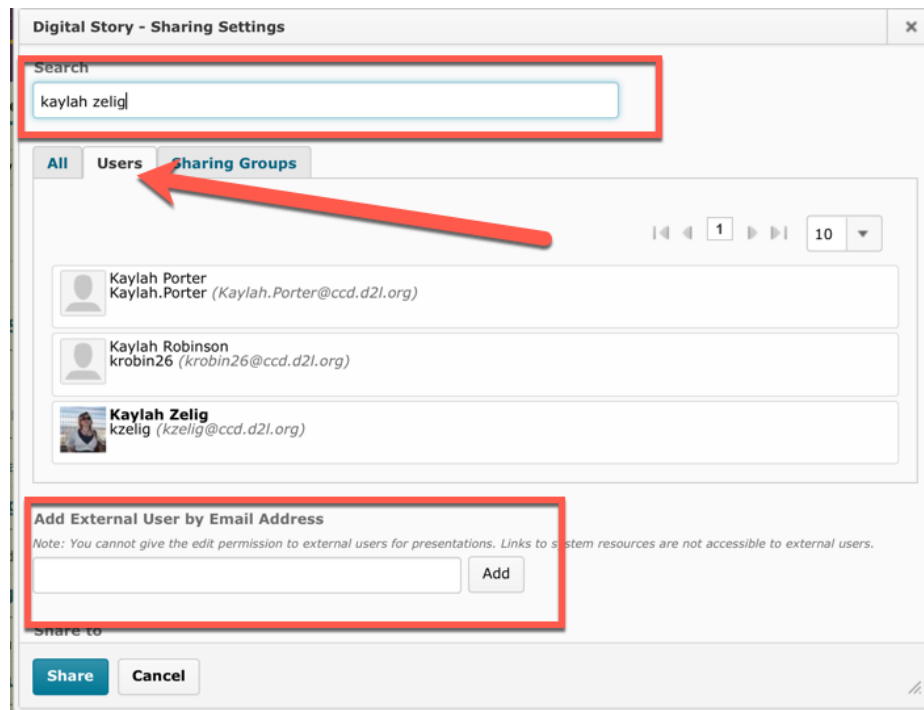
Digital Story - Sharing Settings

×

Search

kaylah zelig

All | Users | Sharing Groups

1

10

Kaylah Porter
Kaylah.Porter (Kaylah.Porter@ccd.d2l.org)

Kaylah Robinson
krobin26 (krobin26@ccd.d2l.org)

Kaylah Zelig
kzelig (kzelig@ccd.d2l.org)

Add External User by Email Address

Note: You cannot give the edit permission to external users for presentations. Links to s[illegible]stem resources are not accessible to external users.

Add

Share to

Share

Cancel